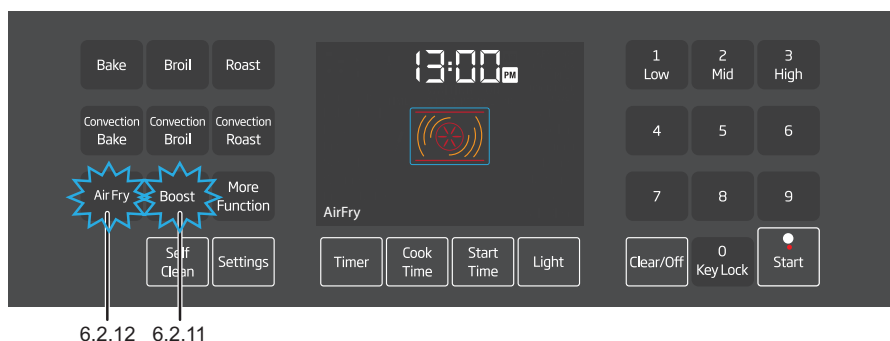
Bake
Broil
Roast
Convection Bake
Convection Broil
Convection Roast
Air Fry
Boost
More Function
Self Clean
Settings

13:00 PM
AirFry

Timer
Cook Time
Start Time
Light

1 Low
2 Mid
3 High
4
5
6
7
8
9
Clear/Off
0 Key Lock
Start

6.2.12 6.2.11